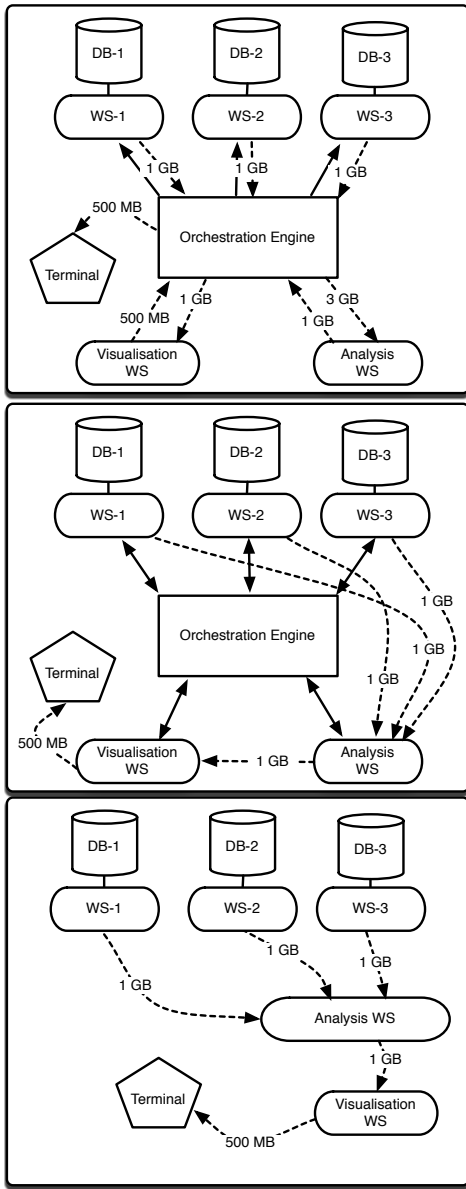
DB-1
DB-2
DB-3
WS-1
WS-2
WS-3
1 GB
1 GB
1 GB
500 MB
Orchestration Engine
Terminal
500 MB
1 GB
3 GB
1 GB
Visualisation WS
Analysis WS

DB-1
DB-2
DB-3
WS-1
WS-2
WS-3
1 GB
Orchestration Engine
1 GB
1 GB
Terminal
500 MB
Visualisation WS
1 GB
Analysis WS

DB-1
DB-2
DB-3
WS-1
WS-2
WS-3
1 GB
1 GB
1 GB
Analysis WS
1 GB
Terminal
Visualisation WS
500 MB